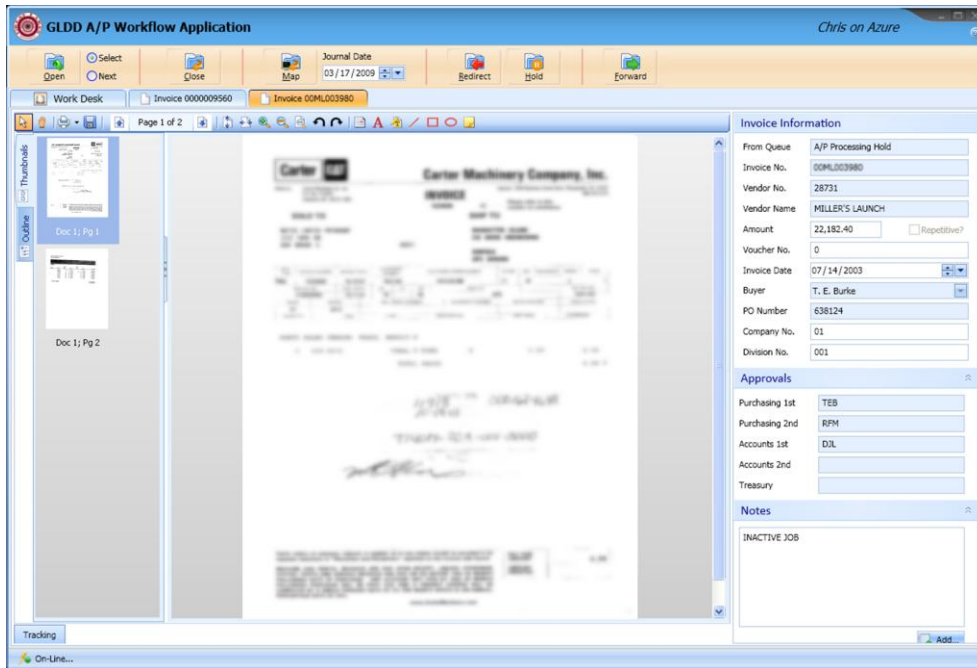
GLDD A/P Workflow Application

Chris on Azure

Open
Select
Next
Close
Map
Journal Date
03/17/2009
Redirect
Hold
Forward

Work Desk
Invoice 0000009560
Invoice 00ML003980

Page 1 of 2

Thumbnails
Outline

Doc 1; Pg 1
Doc 1; Pg 2

Carter
Carter Machinery Company, Inc.
INVOICE

Invoice Information

| | |
|---|---|
| From Queue | A/P Processing Hold |
| Invoice No. | 00ML003980 |
| Vendor No. | 28731 |
| Vendor Name | MILLER'S LAUNCH |
| Amount | 22,182.40 |
| | Repetitive? |
| Voucher No. | 0 |
| Invoice Date | 07/14/2003 |
| Buyer | T. E. Burke |
| PO Number | 638124 |
| Company No. | 01 |
| Division No. | 001 |

Approvals

| | |
|---|---|
| Purchasing 1st | TEB |
| Purchasing 2nd | RFM |
| Accounts 1st | DJL |
| Accounts 2nd | |
| Treasury | |

Notes

INACTIVE JOB

Add...

Tracking

On-Line...